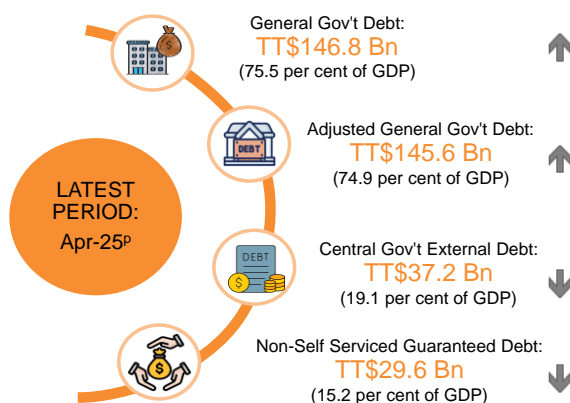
LATEST PERIOD:
Apr-25$^{p}$

General Gov't Debt:
TT$146.8 Bn
(75.5 per cent of GDP)

DEBT

Adjusted General Gov't Debt:
TT$145.6 Bn
(74.9 per cent of GDP)

DEBT

Central Gov't External Debt:
TT$37.2 Bn
(19.1 per cent of GDP)

Non-Self Serviced Guaranteed Debt:
TT$29.6 Bn
(15.2 per cent of GDP)